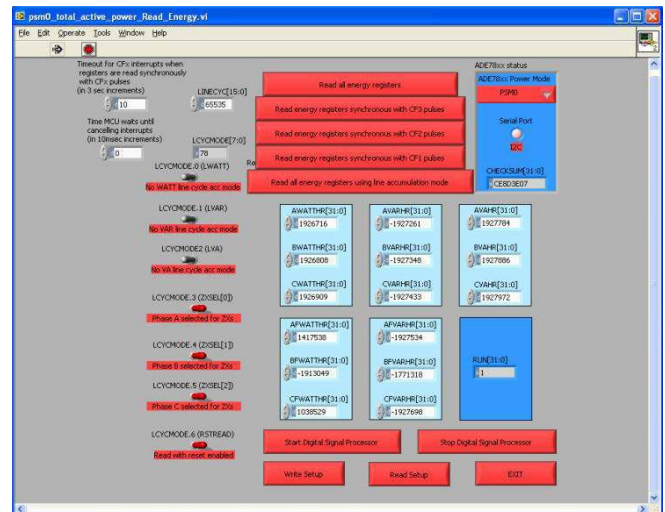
psm0_total_active_power_Read_Energy.vi

File Edit Operate Tools Window Help

Timeout for CFx interrupts when registers are read synchronously with CFx pulses (in 3 sec increments)

10

LINECYC[15:0]

65535

Time MCU waits until cancelling interrupts (in 10msec increments)

0

LCYCMODE[7:0]

78

Read all energy registers

Read energy registers synchronous with CF3 pulses

Read energy registers synchronous with CF2 pulses

Read energy registers synchronous with CF1 pulses

Read all energy registers using line accumulation mode

ADE78xx status

ADE78xx Power Mode

PSM0

Serial Port

I2C

CHECKSUM[31:0]

CE803E07

LCYCMODE.0 (LWATT)

No WATT line cycle acc mode

LCYCMODE.1 (LVAR)

No VAR line cycle acc mode

LCYCMODE2 (LVA)

No VA line cycle acc mode

LCYCMODE.3 (ZXSEL[0])

Phase A selected for ZXs

LCYCMODE.4 (ZXSEL[1])

Phase B selected for ZXs

LCYCMODE.5 (ZXSEL[2])

Phase C selected for ZXs

LCYCMODE.6 (RSTREAD)

Read with reset enabled

AWATTHR[31:0]
1926716
BWATTHR[31:0]
1926808
CWATTHR[31:0]
1926909

AVARHR[31:0]
-1927261
BVARHR[31:0]
-1927348
CVARHR[31:0]
-1927433

AVAHR[31:0]
1927784
BVAHR[31:0]
1927886
CVAHR[31:0]
1927972

AFWATTHR[31:0]
1417538
BFWATTHR[31:0]
-1913049
CFWATTHR[31:0]
1038529

AFVARHR[31:0]
-1927534
BFVARHR[31:0]
-1771318
CFVARHR[31:0]
-1927698

RUN[31:0]
1

Start Digital Signal Processor

Stop Digital Signal Processor

Write Setup

Read Setup

EXIT